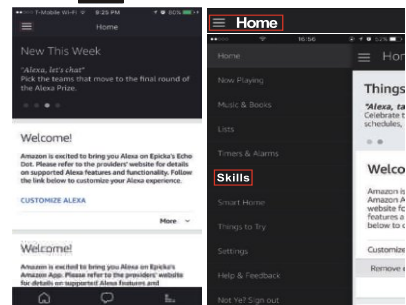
T-Mobile Wi-Fi 8:25 PM 86%

Home

New This Week

"Alexa, let's chat"

Pick the teams that move to the final round of the Alexa Prize.

Welcome!

Amazon is excited to bring you Alexa on Epicka's Echo Dot. Please refer to the providers' website for details on supported Alexa features and functionality. Follow the link below to customize your Alexa experience.

CUSTOMIZE ALEXA

More

Welcome!

Amazon is excited to bring you Alexa on Epicka's Amazon App. Please refer to the providers' website for details on supported Alexa features and

Home

16:50

Home

Now Playing

Music & Books

Lists

Timers & Alarms

Skills

Smart Home

Things to Try

Settings

Help & Feedback

Not Ye? Sign out

Home

Things

"Alexa, ta

Celebrate t

schedules,

Welco

Amazon is

Amazon A

website fo

features a

below to c

Customize

Remove